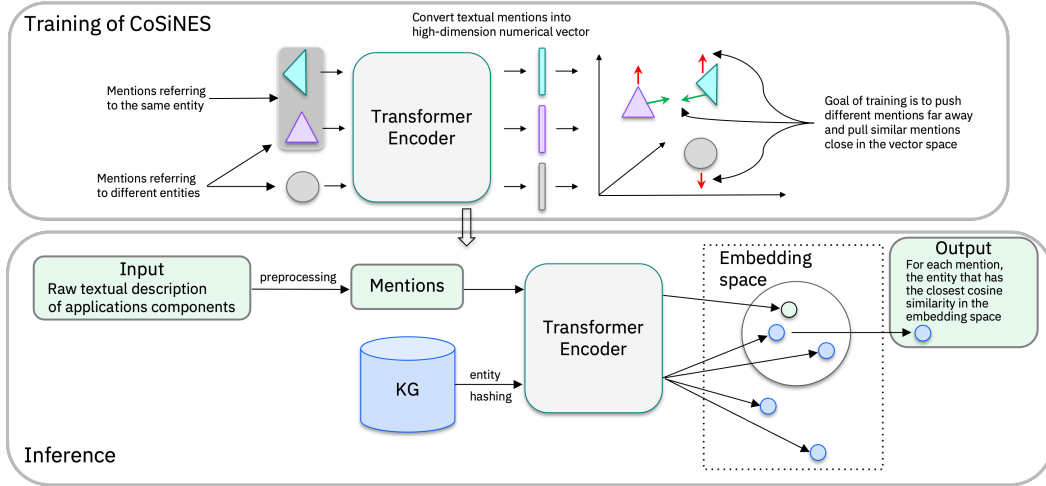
Training of CoSiNES

Convert textual mentions into high-dimension numerical vector

Mentions referring to the same entity

Mentions referring to different entities

Transformer Encoder

Goal of training is to push different mentions far away and pull similar mentions close in the vector space

Input
Raw textual description of applications components

preprocessing

Mentions

Transformer Encoder

KG

entity hashing

Embedding space

Output
For each mention, the entity that has the closest cosine similarity in the embedding space

Inference